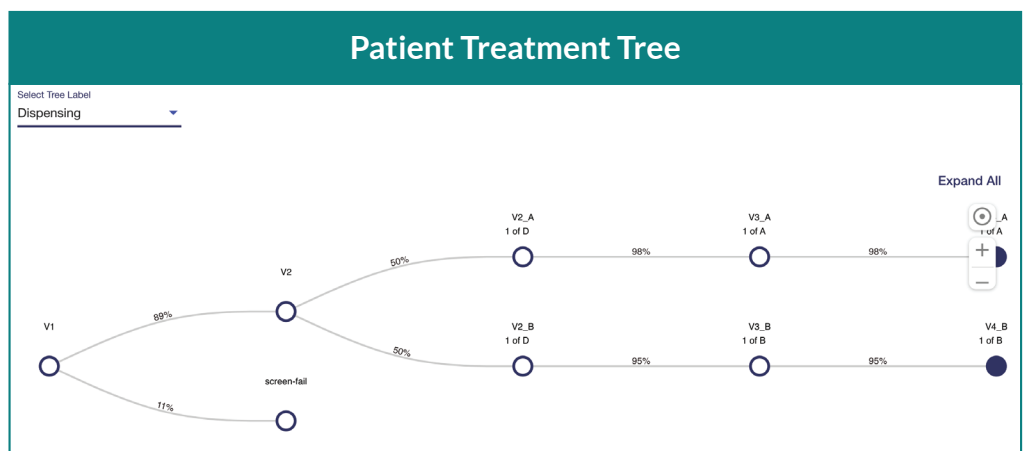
Patient Treatment Tree

Select Tree Label
Dispensing

Expand All

V1

89%

11%

V2

screen-fail

50%

50%

V2_A
1 of D

V2_B
1 of D

98%

95%

V3_A
1 of A

V3_B
1 of B

98%

95%

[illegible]_A
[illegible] of A

V4_B
1 of B

+

−